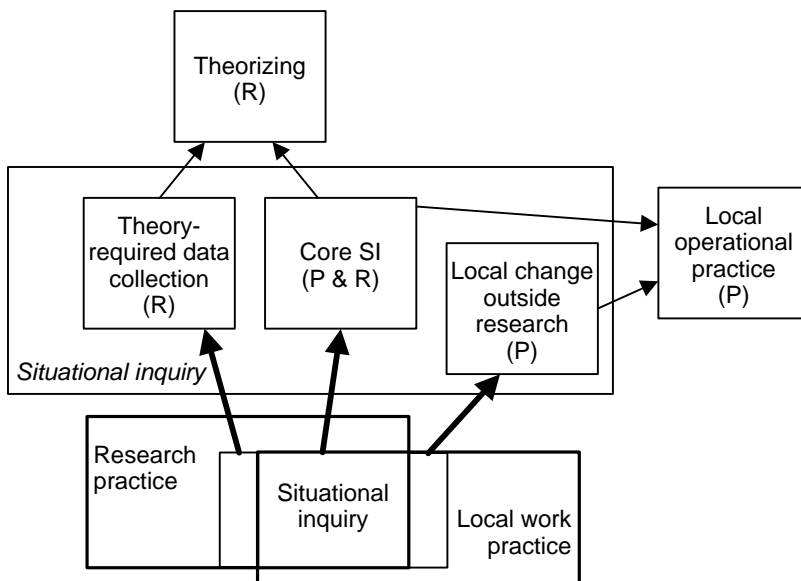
Theorizing
(R)

Theory-required data collection
(R)

Core SI
(P & R)

Local change outside research
(P)

Situational inquiry

Local operational practice
(P)

Research practice

Situational inquiry

Local work practice